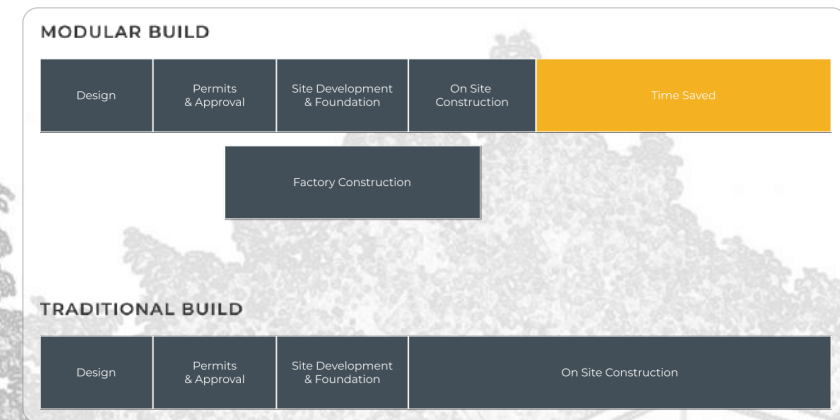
MODULAR BUILD

| Design | Permits & Approval | Site Development & Foundation | On Site Construction | Time Saved |
|---|---|---|---|---|

Factory Construction

TRADITIONAL BUILD

| Design | Permits & Approval | Site Development & Foundation | On Site Construction |
|---|---|---|---|